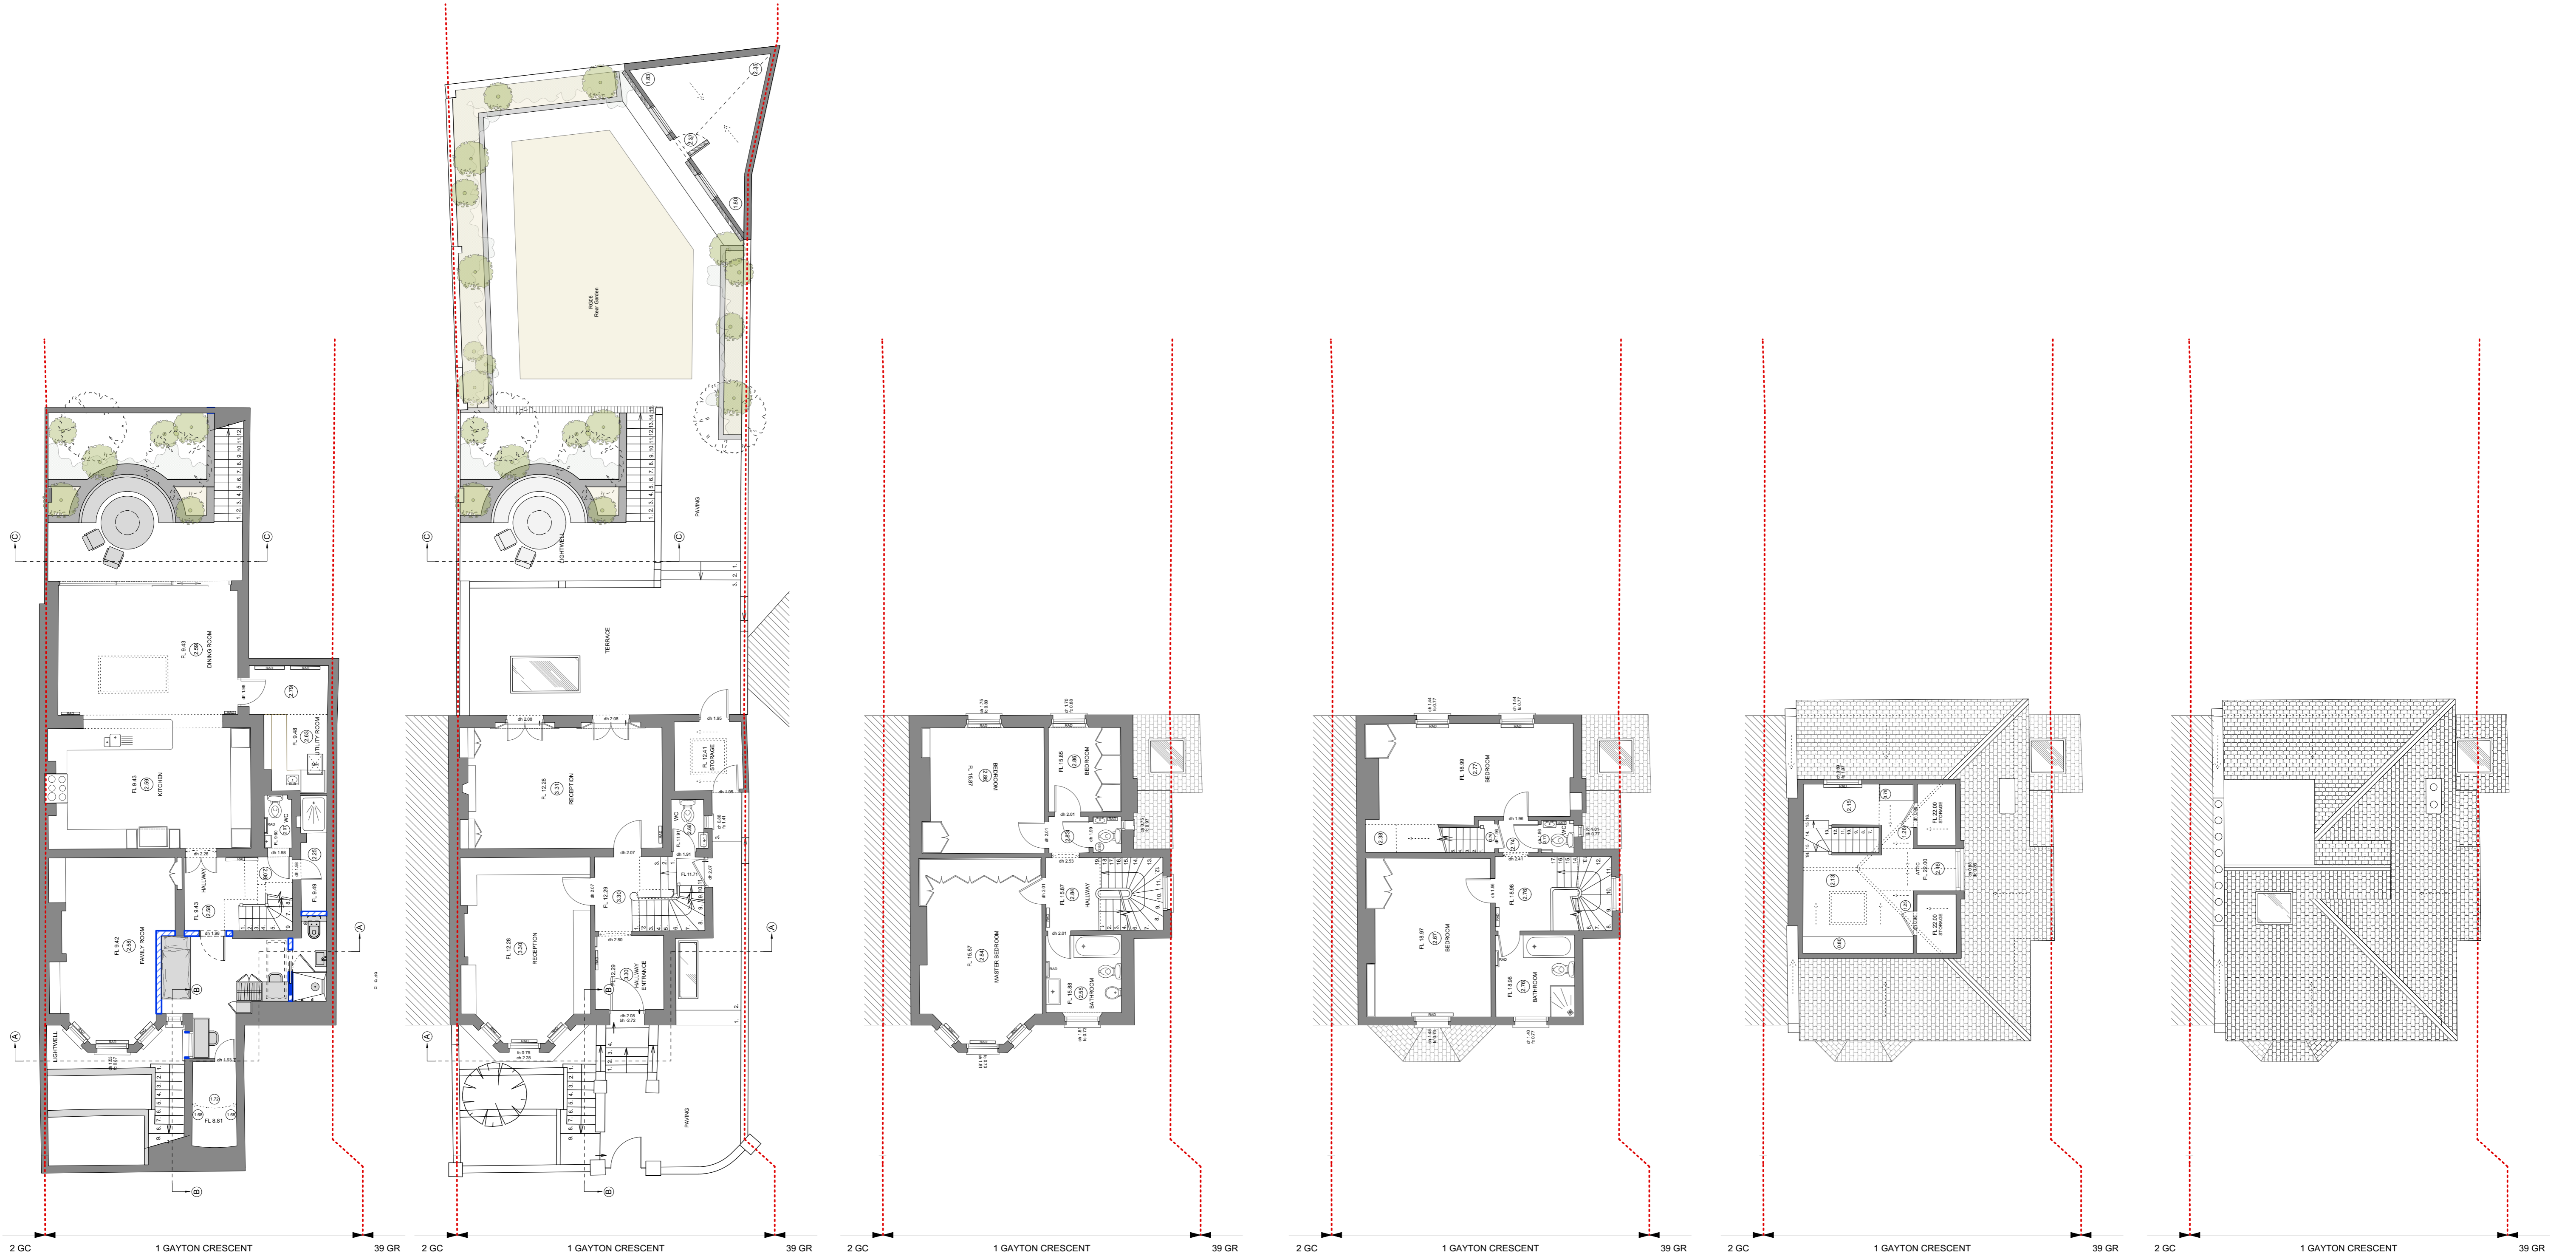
2 GC
1 GAYTON CRESCENT
39 GR

2 GC
1 GAYTON CRESCENT
39 GR

2 GC
1 GAYTON CRESCENT
39 GR

2 GC
1 GAYTON CRESCENT
39 GR

2 GC
1 GAYTON CRESCENT
39 GR

2 GC
1 GAYTON CRESCENT
39 GR

DINING ROOM
FL 9.43
KITCHEN
FL 9.43
UTILITY ROOM
FL 9.49
WC
HALLWAY
FL 9.43
FAMILY ROOM
FL 9.42
LIGHTWELL
FL 8.81

Rear Garden
TERRACE
PAVING
LIGHTWELL
RECEPTION
FL 12.28
STORAGE
FL 12.41
WC
RECEPTION
FL 12.28
HALLWAY
FL 12.29
HALLWAY ENTRANCE
FL 12.29
PAVING

BEDROOM
FL 15.87
BEDROOM
FL 15.85
HALLWAY
FL 15.87
MASTER BEDROOM
FL 15.87
BATHROOM
FL 15.86

BEDROOM
FL 18.99
BEDROOM
FL 18.97
BATHROOM
FL 18.96

STORAGE
FL 22.00
STORAGE
FL 22.00
FL 22.00